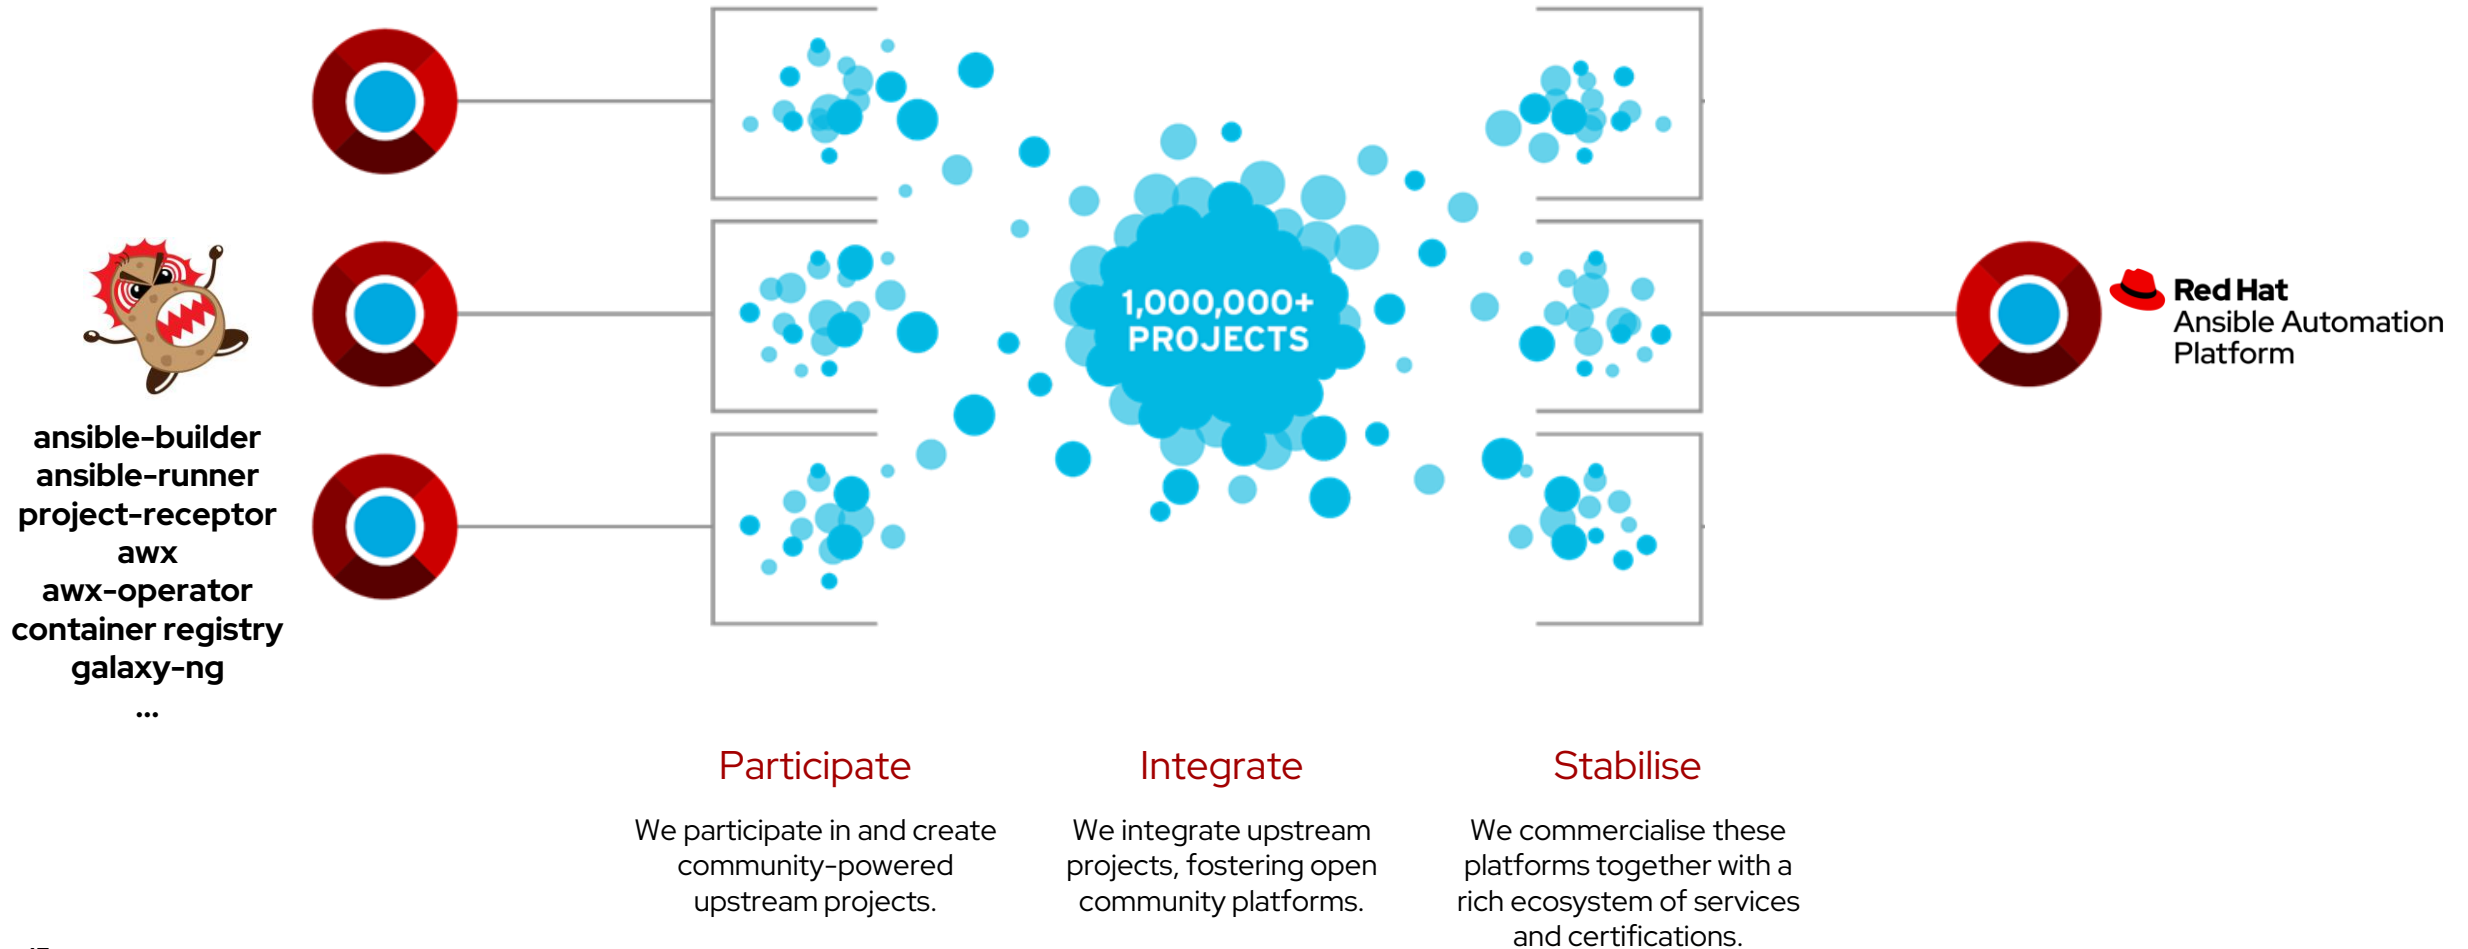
ansible-builder
ansible-runner
project-receptor
awx
awx-operator
container registry
galaxy-ng
...

1,000,000+ PROJECTS

Red Hat
Ansible Automation Platform

Participate

We participate in and create community-powered upstream projects.

Integrate

We integrate upstream projects, fostering open community platforms.

Stabilise

We commercialise these platforms together with a rich ecosystem of services and certifications.